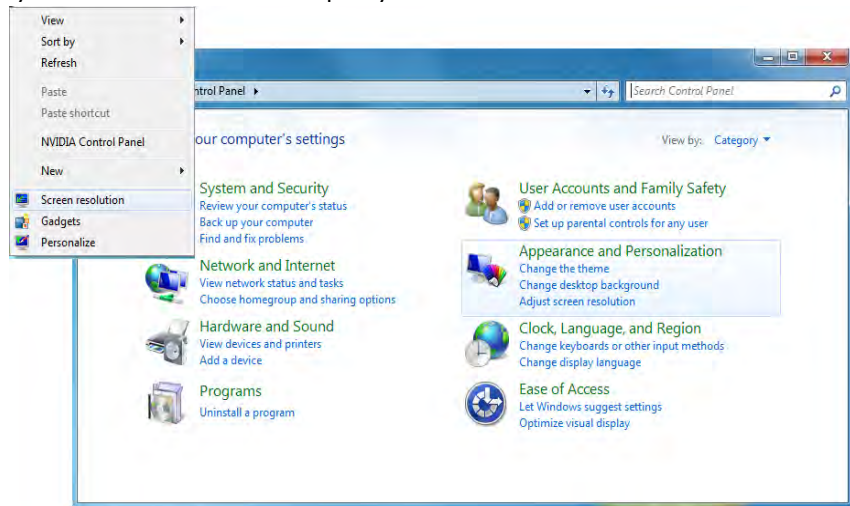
View
Sort by
Refresh
Paste
Paste shortcut
NVIDIA Control Panel
New
Screen resolution
Gadgets
Personalize

ntrol Panel ▸

Search Control Panel

our computer's settings

View by: Category ▾

System and Security
Review your computer's status
Back up your computer
Find and fix problems

Network and Internet
View network status and tasks
Choose homegroup and sharing options

Hardware and Sound
View devices and printers
Add a device

Programs
Uninstall a program

User Accounts and Family Safety
Add or remove user accounts
Set up parental controls for any user

Appearance and Personalization
Change the theme
Change desktop background
Adjust screen resolution

Clock, Language, and Region
Change keyboards or other input methods
Change display language

Ease of Access
Let Windows suggest settings
Optimize visual display